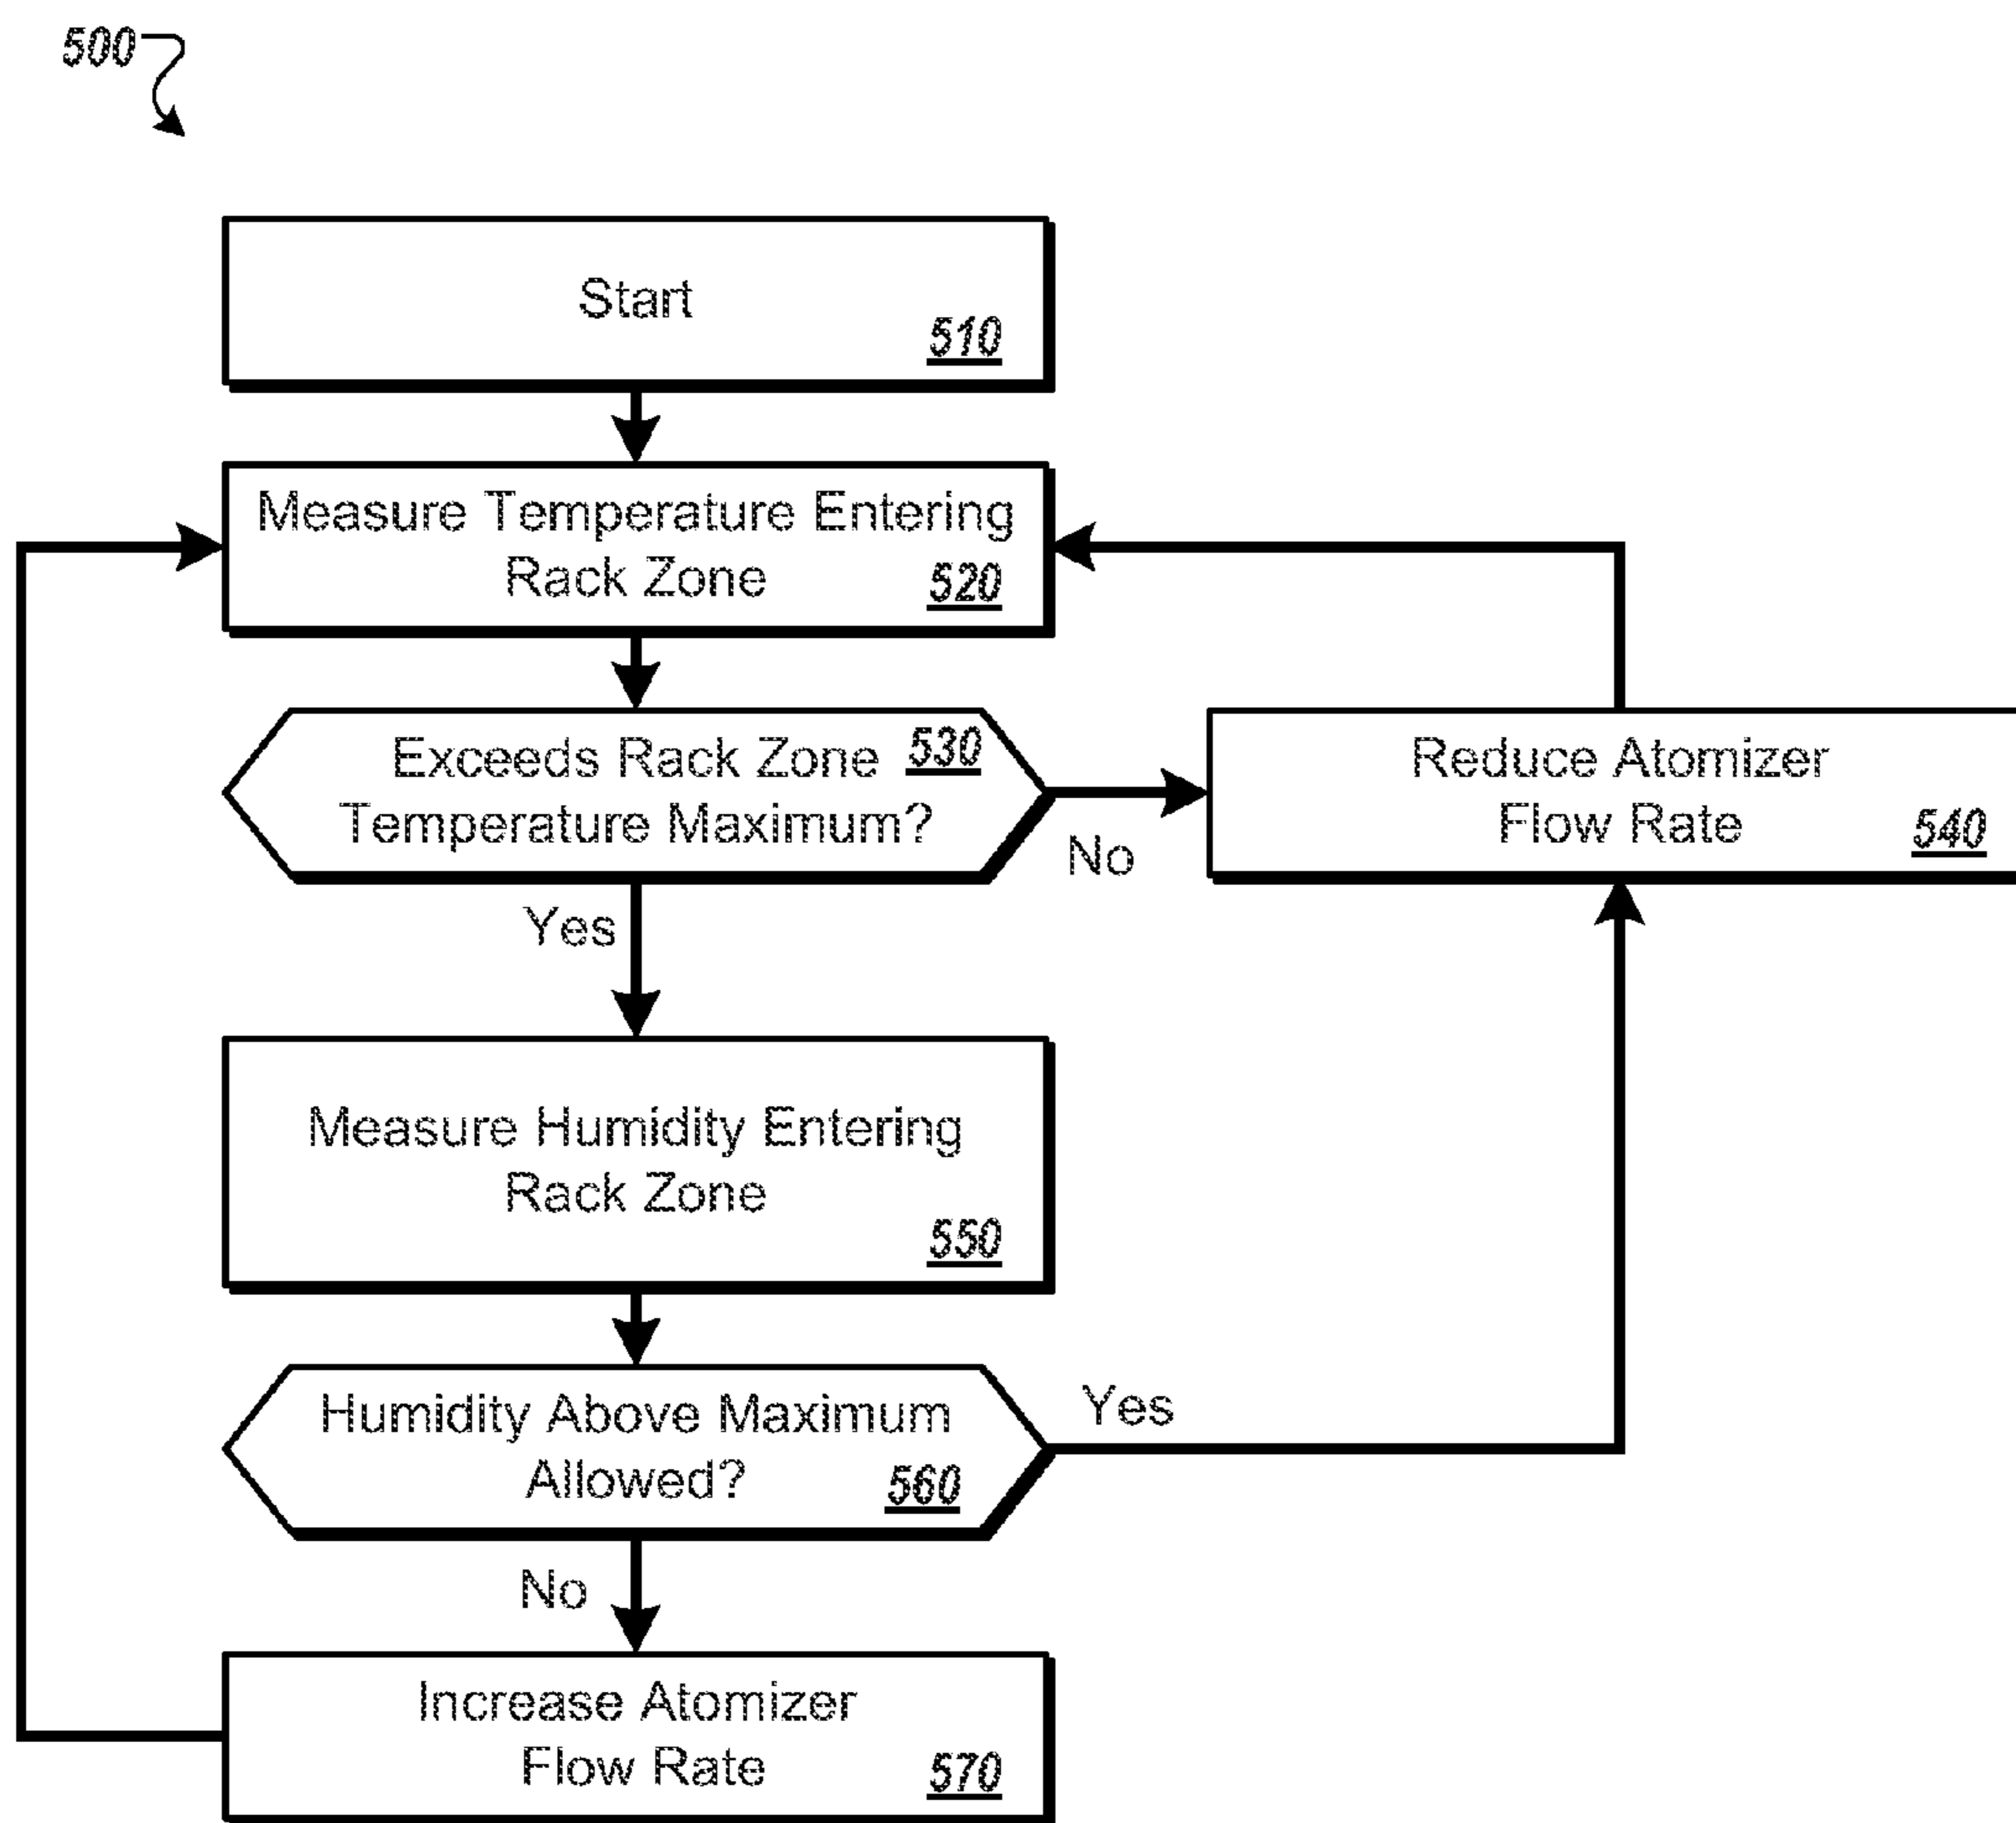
500

Start
510

Measure Temperature Entering Rack Zone
520

Exceeds Rack Zone Temperature Maximum?
530

No

Reduce Atomizer Flow Rate
540

Yes

Measure Humidity Entering Rack Zone
550

Humidity Above Maximum Allowed?
560

Yes

No

Increase Atomizer Flow Rate
570